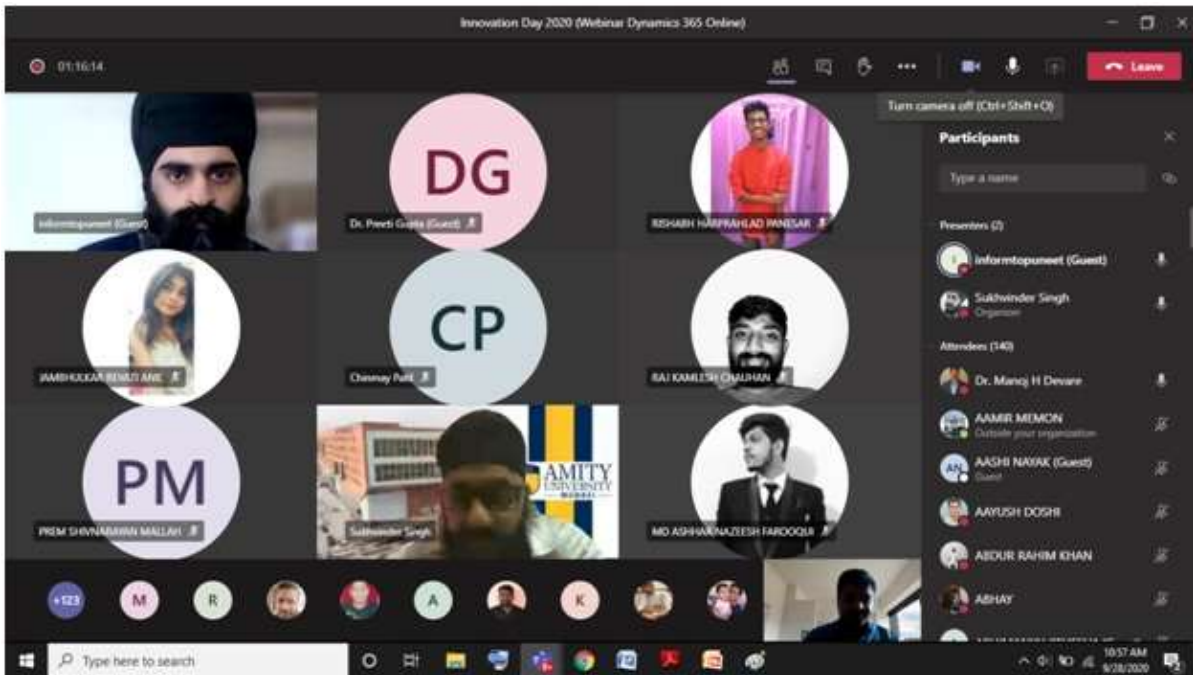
Innovation Day 2020 (Webinar Dynamics 365 Online)

01:16:14

Leave

Turn camera off (Ctrl+Shift+O)

Participants

Type a name

Presenters (2)

informtopuneet (Guest)

Sukhwinder Singh
Organizer

Attendees (140)

Dr. Manoj H Devare

AAMIR MEMON
Outside your organization

AASHI NAYAK (Guest)
Guest

AAYUSH DOSHI

ABDUR RAHIM KHAN

ABHAY

informtopuneet (Guest)

DG
Dr. Preeti Gupta (Guest)

RISHABH HARPRAHLAD PANESAR

JAMBHULKAR RENUTANE

CP
Chinmay Patil

RAJ KAMLESH CHAUHAN

PM
PREM SHIVNARAYAN MALLAH

Sukhwinder Singh

AMITY UNIVERSITY MUMBAI

MD ASHHAR NAZEESH FAROOQUI

+123 M R A K

Type here to search

10:57 AM
9/28/2020